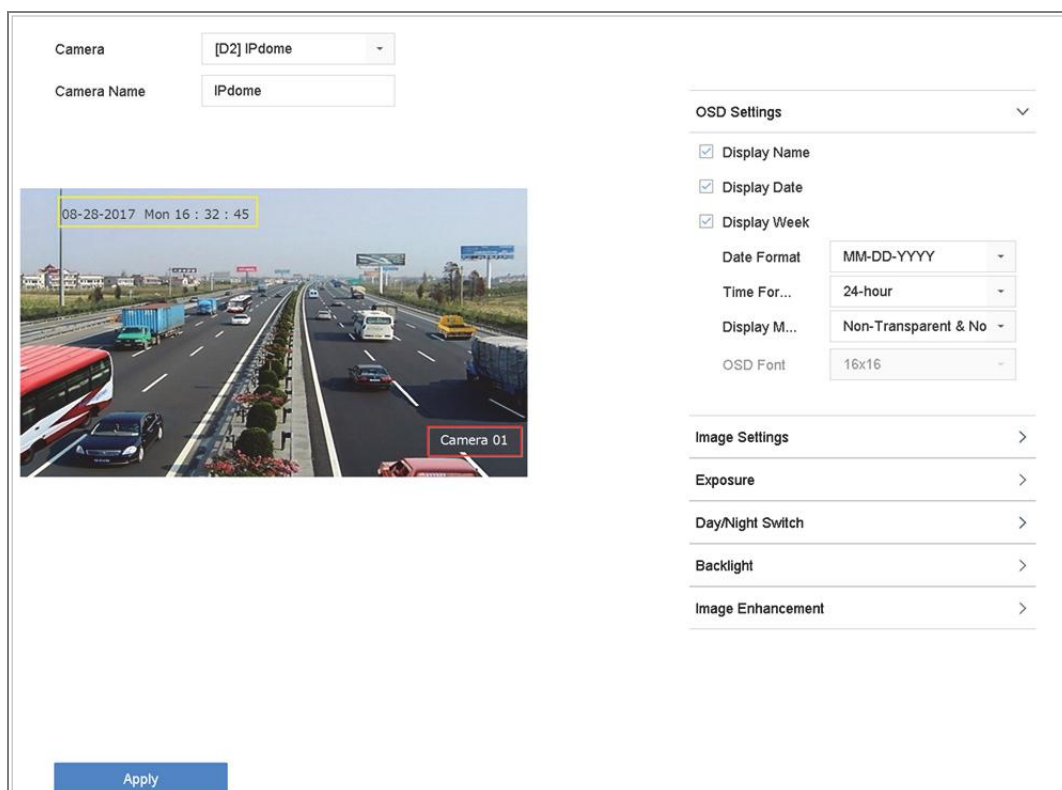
Camera [D2] IPdome

Camera Name IPdome

08-28-2017 Mon 16 : 32 : 45

Camera 01

OSD Settings

Display Name

Display Date

Display Week

| Date Format | MM-DD-YYYY |
|---|---|
| Time For... | 24-hour |
| Display M... | Non-Transparent & No |
| OSD Font | 16x16 |

Image Settings

Exposure

Day/Night Switch

Backlight

Image Enhancement

Apply